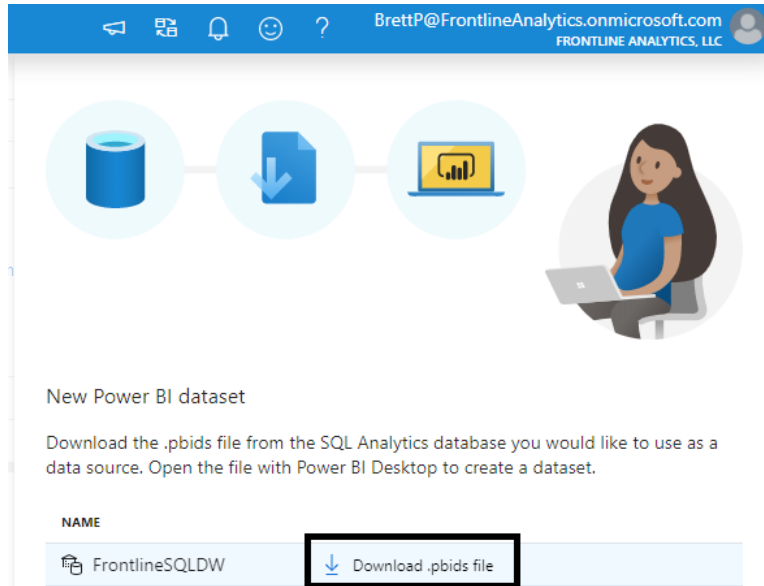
?
BrettP@FrontlineAnalytics.onmicrosoft.com
FRONTLINE ANALYTICS, LLC

New Power BI dataset

Download the .pbids file from the SQL Analytics database you would like to use as a data source. Open the file with Power BI Desktop to create a dataset.

| NAME | |
|---|---|
| FrontlineSQLDW | Download .pbids file |